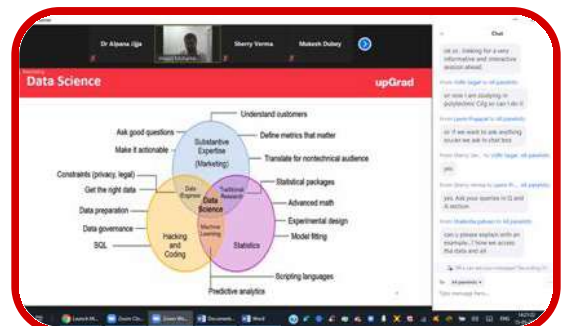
Dr Alpana Jijja
Sherry Verma
Mukesh Dubey

Data Science
upGrad

Understand customers
Ask good questions
Define metrics that matter
Make it actionable
Substantive Expertise (Marketing)
Translate for nontechnical audience
Constraints (privacy, legal)
Get the right data
Data Engineer
Traditional Research
Statistical packages
Data Science
Advanced math
Data preparation
Experimental design
Data governance
Machine Learning
Model fitting
Hacking and Coding
Statistics
SQL
Scripting languages
Predictive analytics

Chat
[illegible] thanking for a very informative and interactive session ahead
From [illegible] to All panelists:
sir now i am studying in polytechnic CE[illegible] so can i do it
From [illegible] to All panelists:
sir if we want to ask anything now can we ask in chat box
From Sherry Ver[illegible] to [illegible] (All panelists):
yes
From Sherry Verma to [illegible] (All panelists):
yes. Ask your queries in Q and A section
From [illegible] to All panelists:
can u please explain with an example...? how we access the data and all
To: All panelists
Type message here...